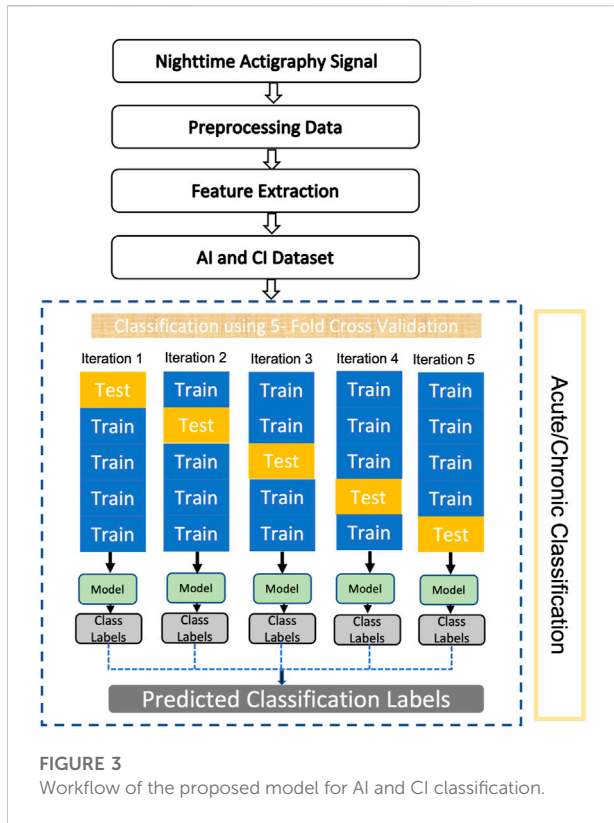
Nighttime Actigraphy Signal

Preprocessing Data

Feature Extraction

AI and CI Dataset

Classification using 5- Fold Cross Validation

Iteration 1
Test
Train
Train
Train
Train
Model
Class Labels

Iteration 2
Train
Test
Train
Train
Train
Model
Class Labels

Iteration 3
Train
Train
Test
Train
Train
Model
Class Labels

Iteration 4
Train
Train
Train
Test
Train
Model
Class Labels

Iteration 5
Train
Train
Train
Train
Test
Model
Class Labels

Predicted Classification Labels

Acute/Chronic Classification

FIGURE 3
Workflow of the proposed model for AI and CI classification.